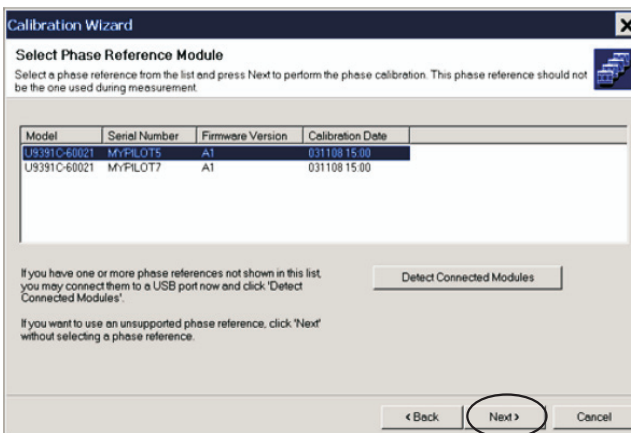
Calibration Wizard

Select Phase Reference Module

Select a phase reference from the list and press Next to perform the phase calibration. This phase reference should not be the one used during measurement.

| Model | Serial Number | Firmware Version | Calibration Date |
|---|---|---|---|
| U9391C-60021 | MYPILOT5 | A1 | 031108 15:00 |
| U9391C-60021 | MYPILOT7 | A1 | 031108 15:00 |

If you have one or more phase references not shown in this list, you may connect them to a USB port now and click 'Detect Connected Modules'.

Detect Connected Modules

If you want to use an unsupported phase reference, click 'Next' without selecting a phase reference.

‹Back Next› Cancel